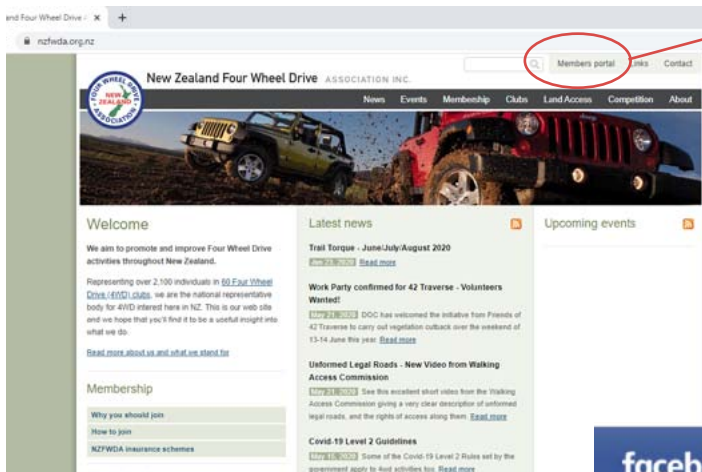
and Four Wheel Drive × +

nzfwda.org.nz

New Zealand Four Wheel Drive ASSOCIATION INC.

FOUR WHEEL DRIVE NEW ZEALAND ASSOCIATION

Members portal Links Contact

News Events Membership Clubs Land Access Competition About

Welcome

We aim to promote and improve Four Wheel Drive activities throughout New Zealand.

Representing over 2,100 individuals in 60 Four Wheel Drive (4WD) clubs, we are the national representative body for 4WD interest here in NZ. This is our web site and we hope that you'll find it to be a useful insight into what we do.

Read more about us and what we stand for

Membership

Why you should join

How to join

NZFWDA insurance schemes

Latest news

Trail Torque - June/July/August 2020

Jun 23, 2020 Read more

Work Party confirmed for 42 Traverse - Volunteers Wanted!

May 21, 2020 DOC has welcomed the initiative from Friends of 42 Traverse to carry out vegetation cutback over the weekend of 13-14 June this year. Read more

Unformed Legal Roads - New Video from Walking Access Commission

May 21, 2020 See this excellent short video from the Walking Access Commission giving a very clear description of unformed legal roads, and the rights of access along them. Read more

Covid-19 Level 2 Guidelines

May 15, 2020 Some of the Covid-19 Level 2 Rules set by the government apply to 4wd activities too. Read more

Upcoming events

faceb